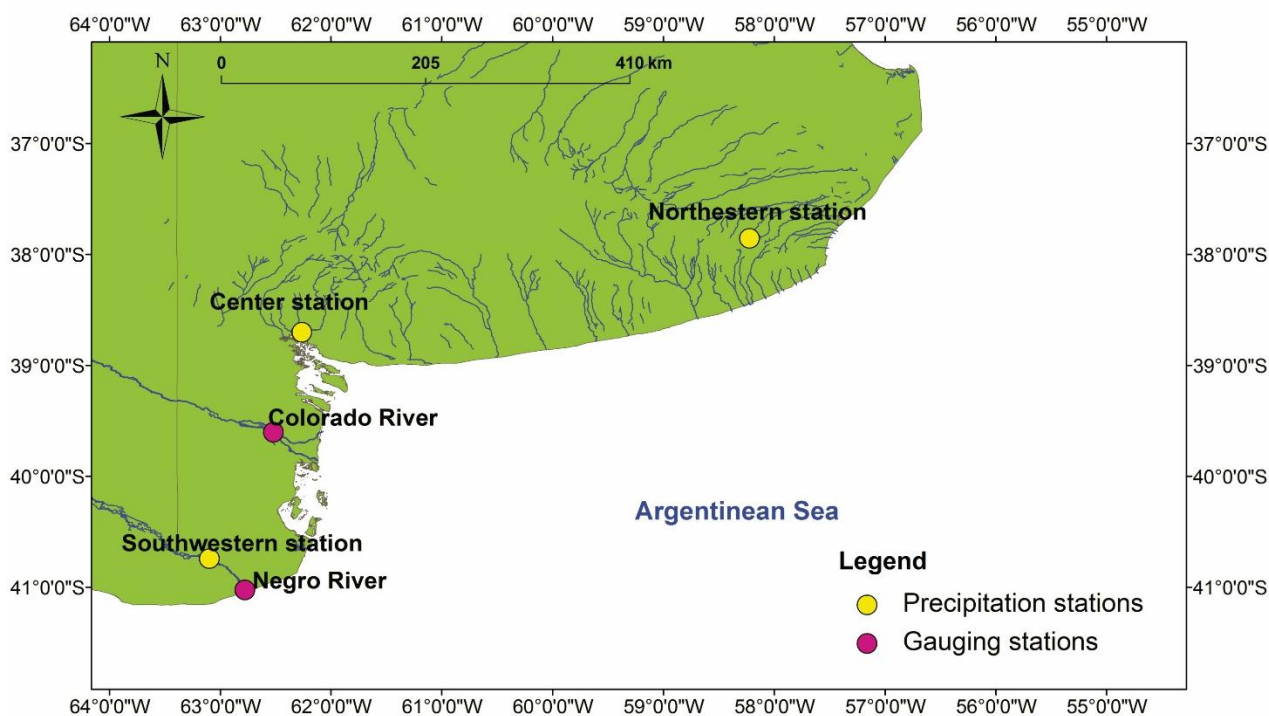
64°0'0"W 63°0'0"W 62°0'0"W 61°0'0"W 60°0'0"W 59°0'0"W 58°0'0"W 57°0'0"W 56°0'0"W 55°0'0"W

N

0 205 410 km

37°0'0"S
38°0'0"S
39°0'0"S
40°0'0"S
41°0'0"S

-37°0'0"S
-38°0'0"S
-39°0'0"S
-40°0'0"S
-41°0'0"S

Northeastern station

Center station

Colorado River

Argentinean Sea

Southwestern station

Negro River

Legend
Precipitation stations
Gauging stations

64°0'0"W 63°0'0"W 62°0'0"W 61°0'0"W 60°0'0"W 59°0'0"W 58°0'0"W 57°0'0"W 56°0'0"W 55°0'0"W